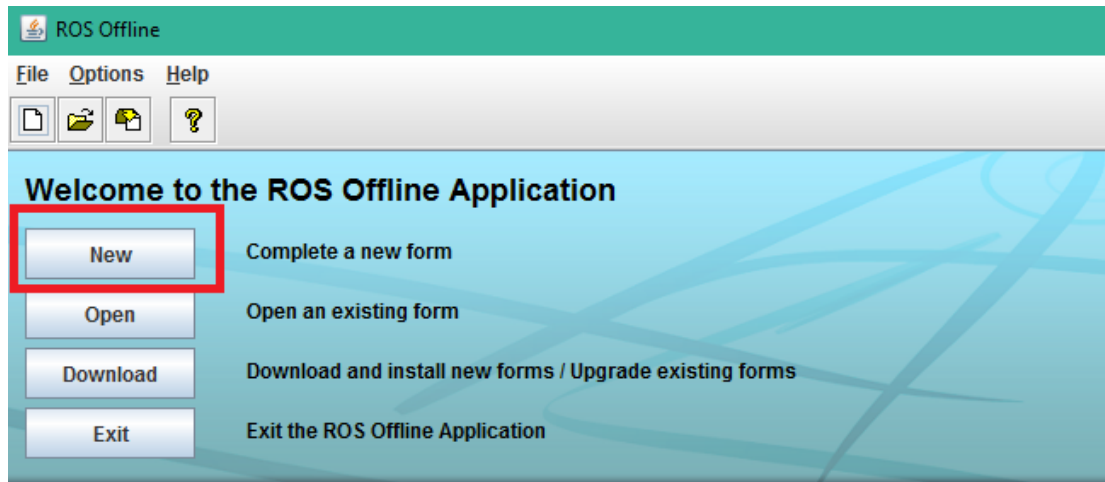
ROS Offline

File Options Help

Welcome to the ROS Offline Application

New
Complete a new form

Open
Open an existing form

Download
Download and install new forms / Upgrade existing forms

Exit
Exit the ROS Offline Application